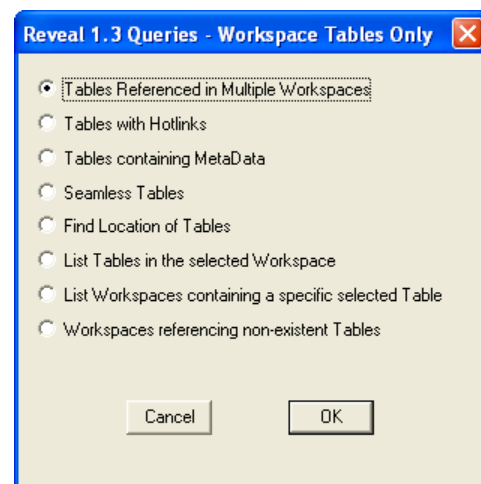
Reveal 1.3 Queries - Workspace Tables Only

Tables Referenced in Multiple Workspaces
Tables with Hotlinks
Tables containing MetaData
Seamless Tables
Find Location of Tables
List Tables in the selected Workspace
List Workspaces containing a specific selected Table
Workspaces referencing non-existent Tables

Cancel
OK